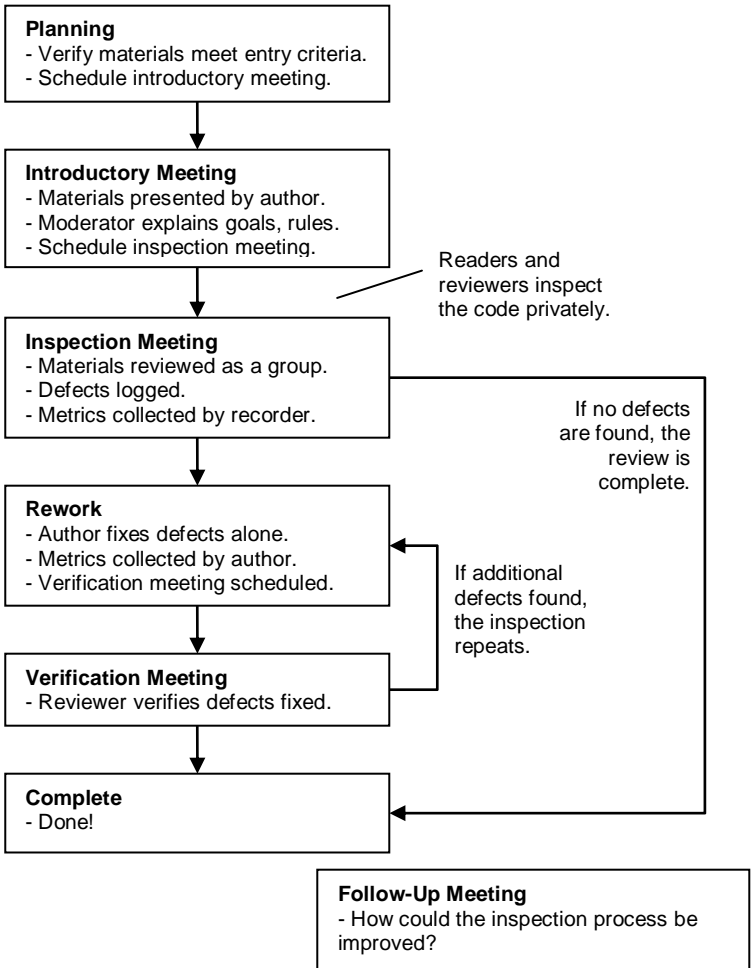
**Planning**
- Verify materials meet entry criteria.
- Schedule introductory meeting.

**Introductory Meeting**
- Materials presented by author.
- Moderator explains goals, rules.
- Schedule inspection meeting.

Readers and reviewers inspect the code privately.

**Inspection Meeting**
- Materials reviewed as a group.
- Defects logged.
- Metrics collected by recorder.

If no defects are found, the review is complete.

**Rework**
- Author fixes defects alone.
- Metrics collected by author.
- Verification meeting scheduled.

If additional defects found, the inspection repeats.

**Verification Meeting**
- Reviewer verifies defects fixed.

**Complete**
- Done!

**Follow-Up Meeting**
- How could the inspection process be improved?